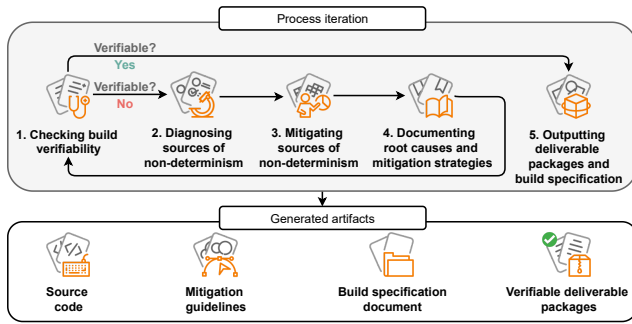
Process iteration

Verifiable?

Yes

Verifiable?

No

1. Checking build verifiability

2. Diagnosing sources of non-determinism

3. Mitigating sources of non-determinism

4. Documenting root causes and mitigation strategies

5. Outputting deliverable packages and build specification

Generated artifacts

Source code

Mitigation guidelines

Build specification document

Verifiable deliverable packages